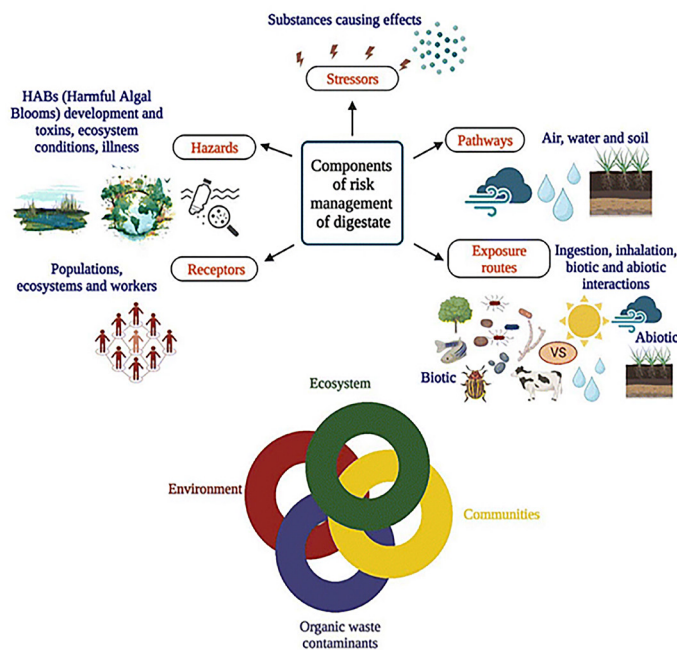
Substances causing effects

Stressors

HABs (Harmful Algal Blooms) development and toxins, ecosystem conditions, illness

Hazards

Components of risk management of digestate

Pathways

Air, water and soil

Receptors

Populations, ecosystems and workers

Exposure routes

Ingestion, inhalation, biotic and abiotic interactions

VS

Biotic

Abiotic

Ecosystem

Environment

Communities

Organic waste contaminants